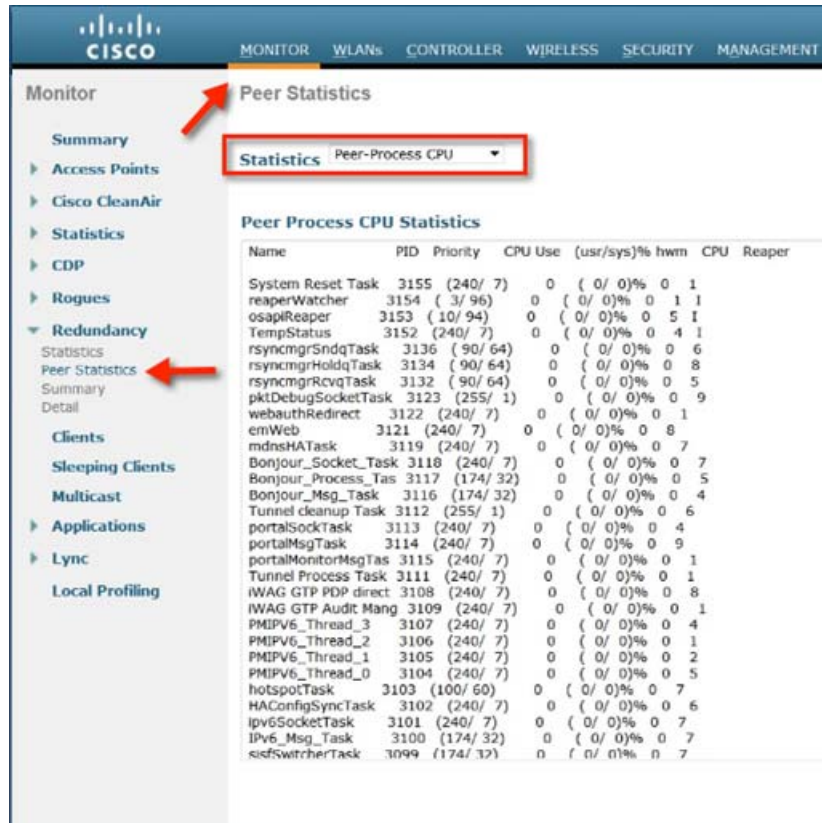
CISCO

MONITOR WLANs CONTROLLER WIRELESS SECURITY MANAGEMENT

Monitor

Summary
Access Points
Cisco CleanAir
Statistics
CDP
Rogues
Redundancy
Statistics
Peer Statistics
Summary
Detail
Clients
Sleeping Clients
Multicast
Applications
Lync
Local Profiling

Peer Statistics

Statistics Peer-Process CPU

Peer Process CPU Statistics

Name PID Priority CPU Use (usr/sys)% hwm CPU Reaper

System Reset Task 3155 (240/ 7) 0 ( 0/ 0)% 0 1
reaperWatcher 3154 ( 3/ 96) 0 ( 0/ 0)% 0 1 I
osapiReaper 3153 ( 10/ 94) 0 ( 0/ 0)% 0 5 I
TempStatus 3152 (240/ 7) 0 ( 0/ 0)% 0 4 I
rsyncmgrSndqTask 3136 ( 90/ 64) 0 ( 0/ 0)% 0 6
rsyncmgrHoldqTask 3134 ( 90/ 64) 0 ( 0/ 0)% 0 8
rsyncmgrRcvqTask 3132 ( 90/ 64) 0 ( 0/ 0)% 0 5
pktDebugSocketTask 3123 (255/ 1) 0 ( 0/ 0)% 0 9
webauthRedirect 3122 (240/ 7) 0 ( 0/ 0)% 0 1
emWeb 3121 (240/ 7) 0 ( 0/ 0)% 0 8
mdnsHATask 3119 (240/ 7) 0 ( 0/ 0)% 0 7
Bonjour_Socket_Task 3118 (240/ 7) 0 ( 0/ 0)% 0 7
Bonjour_Process_Tas 3117 (174/ 32) 0 ( 0/ 0)% 0 5
Bonjour_Msg_Task 3116 (174/ 32) 0 ( 0/ 0)% 0 4
Tunnel cleanup Task 3112 (255/ 1) 0 ( 0/ 0)% 0 6
portalSockTask 3113 (240/ 7) 0 ( 0/ 0)% 0 4
portalMsgTask 3114 (240/ 7) 0 ( 0/ 0)% 0 9
portalMonitorMsgTas 3115 (240/ 7) 0 ( 0/ 0)% 0 1
Tunnel Process Task 3111 (240/ 7) 0 ( 0/ 0)% 0 1
iWAG GTP PDP direct 3108 (240/ 7) 0 ( 0/ 0)% 0 8
iWAG GTP Audit Mang 3109 (240/ 7) 0 ( 0/ 0)% 0 1
PMIPV6_Thread_3 3107 (240/ 7) 0 ( 0/ 0)% 0 4
PMIPV6_Thread_2 3106 (240/ 7) 0 ( 0/ 0)% 0 1
PMIPV6_Thread_1 3105 (240/ 7) 0 ( 0/ 0)% 0 2
PMIPV6_Thread_0 3104 (240/ 7) 0 ( 0/ 0)% 0 5
hotspotTask 3103 (100/ 60) 0 ( 0/ 0)% 0 7
HAConfigSyncTask 3102 (240/ 7) 0 ( 0/ 0)% 0 6
ipv6SocketTask 3101 (240/ 7) 0 ( 0/ 0)% 0 7
IPv6_Msg_Task 3100 (174/ 32) 0 ( 0/ 0)% 0 7
sisfSwitcherTask 3099 (174/ 32) 0 ( 0/ 0)% 0 7